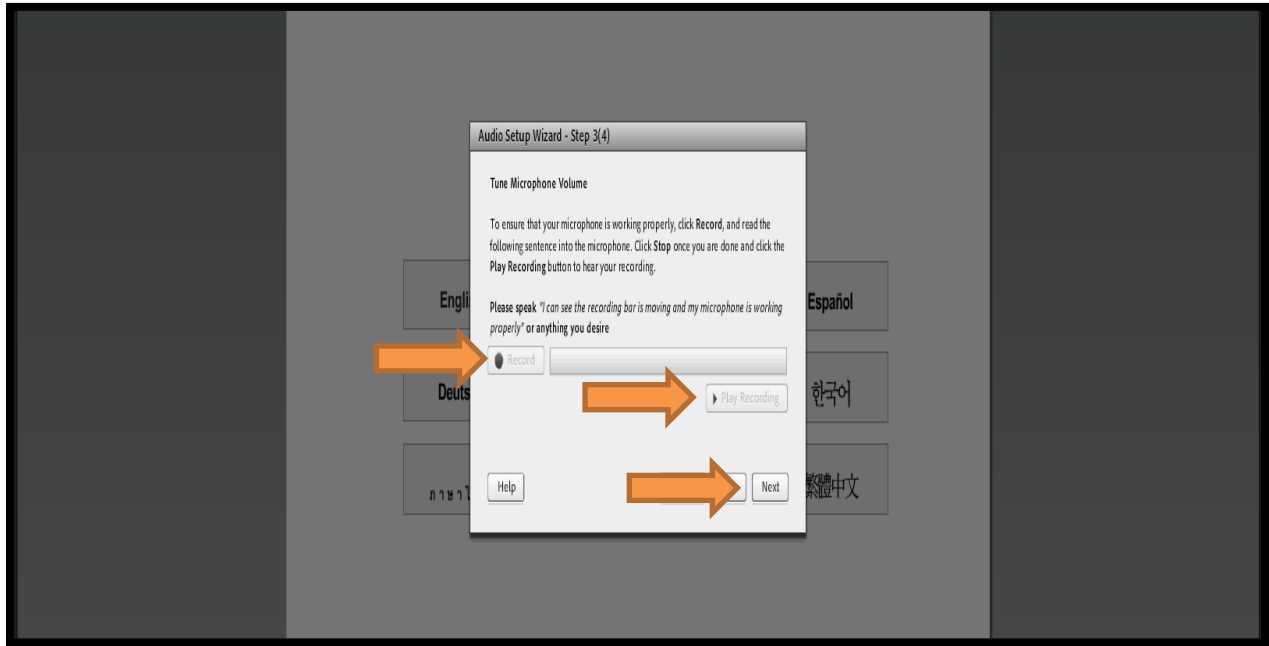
Audio Setup Wizard - Step 3(4)

Tune Microphone Volume

To ensure that your microphone is working properly, click **Record**, and read the following sentence into the microphone. Click **Stop** once you are done and click the **Play Recording** button to hear your recording.

**Please speak** *"I can see the recording bar is moving and my microphone is working properly"* **or anything you desire**

Record

Play Recording

Help

Next

Engli

Deuts

ภาษาไ

Español

한국어

繁體中文